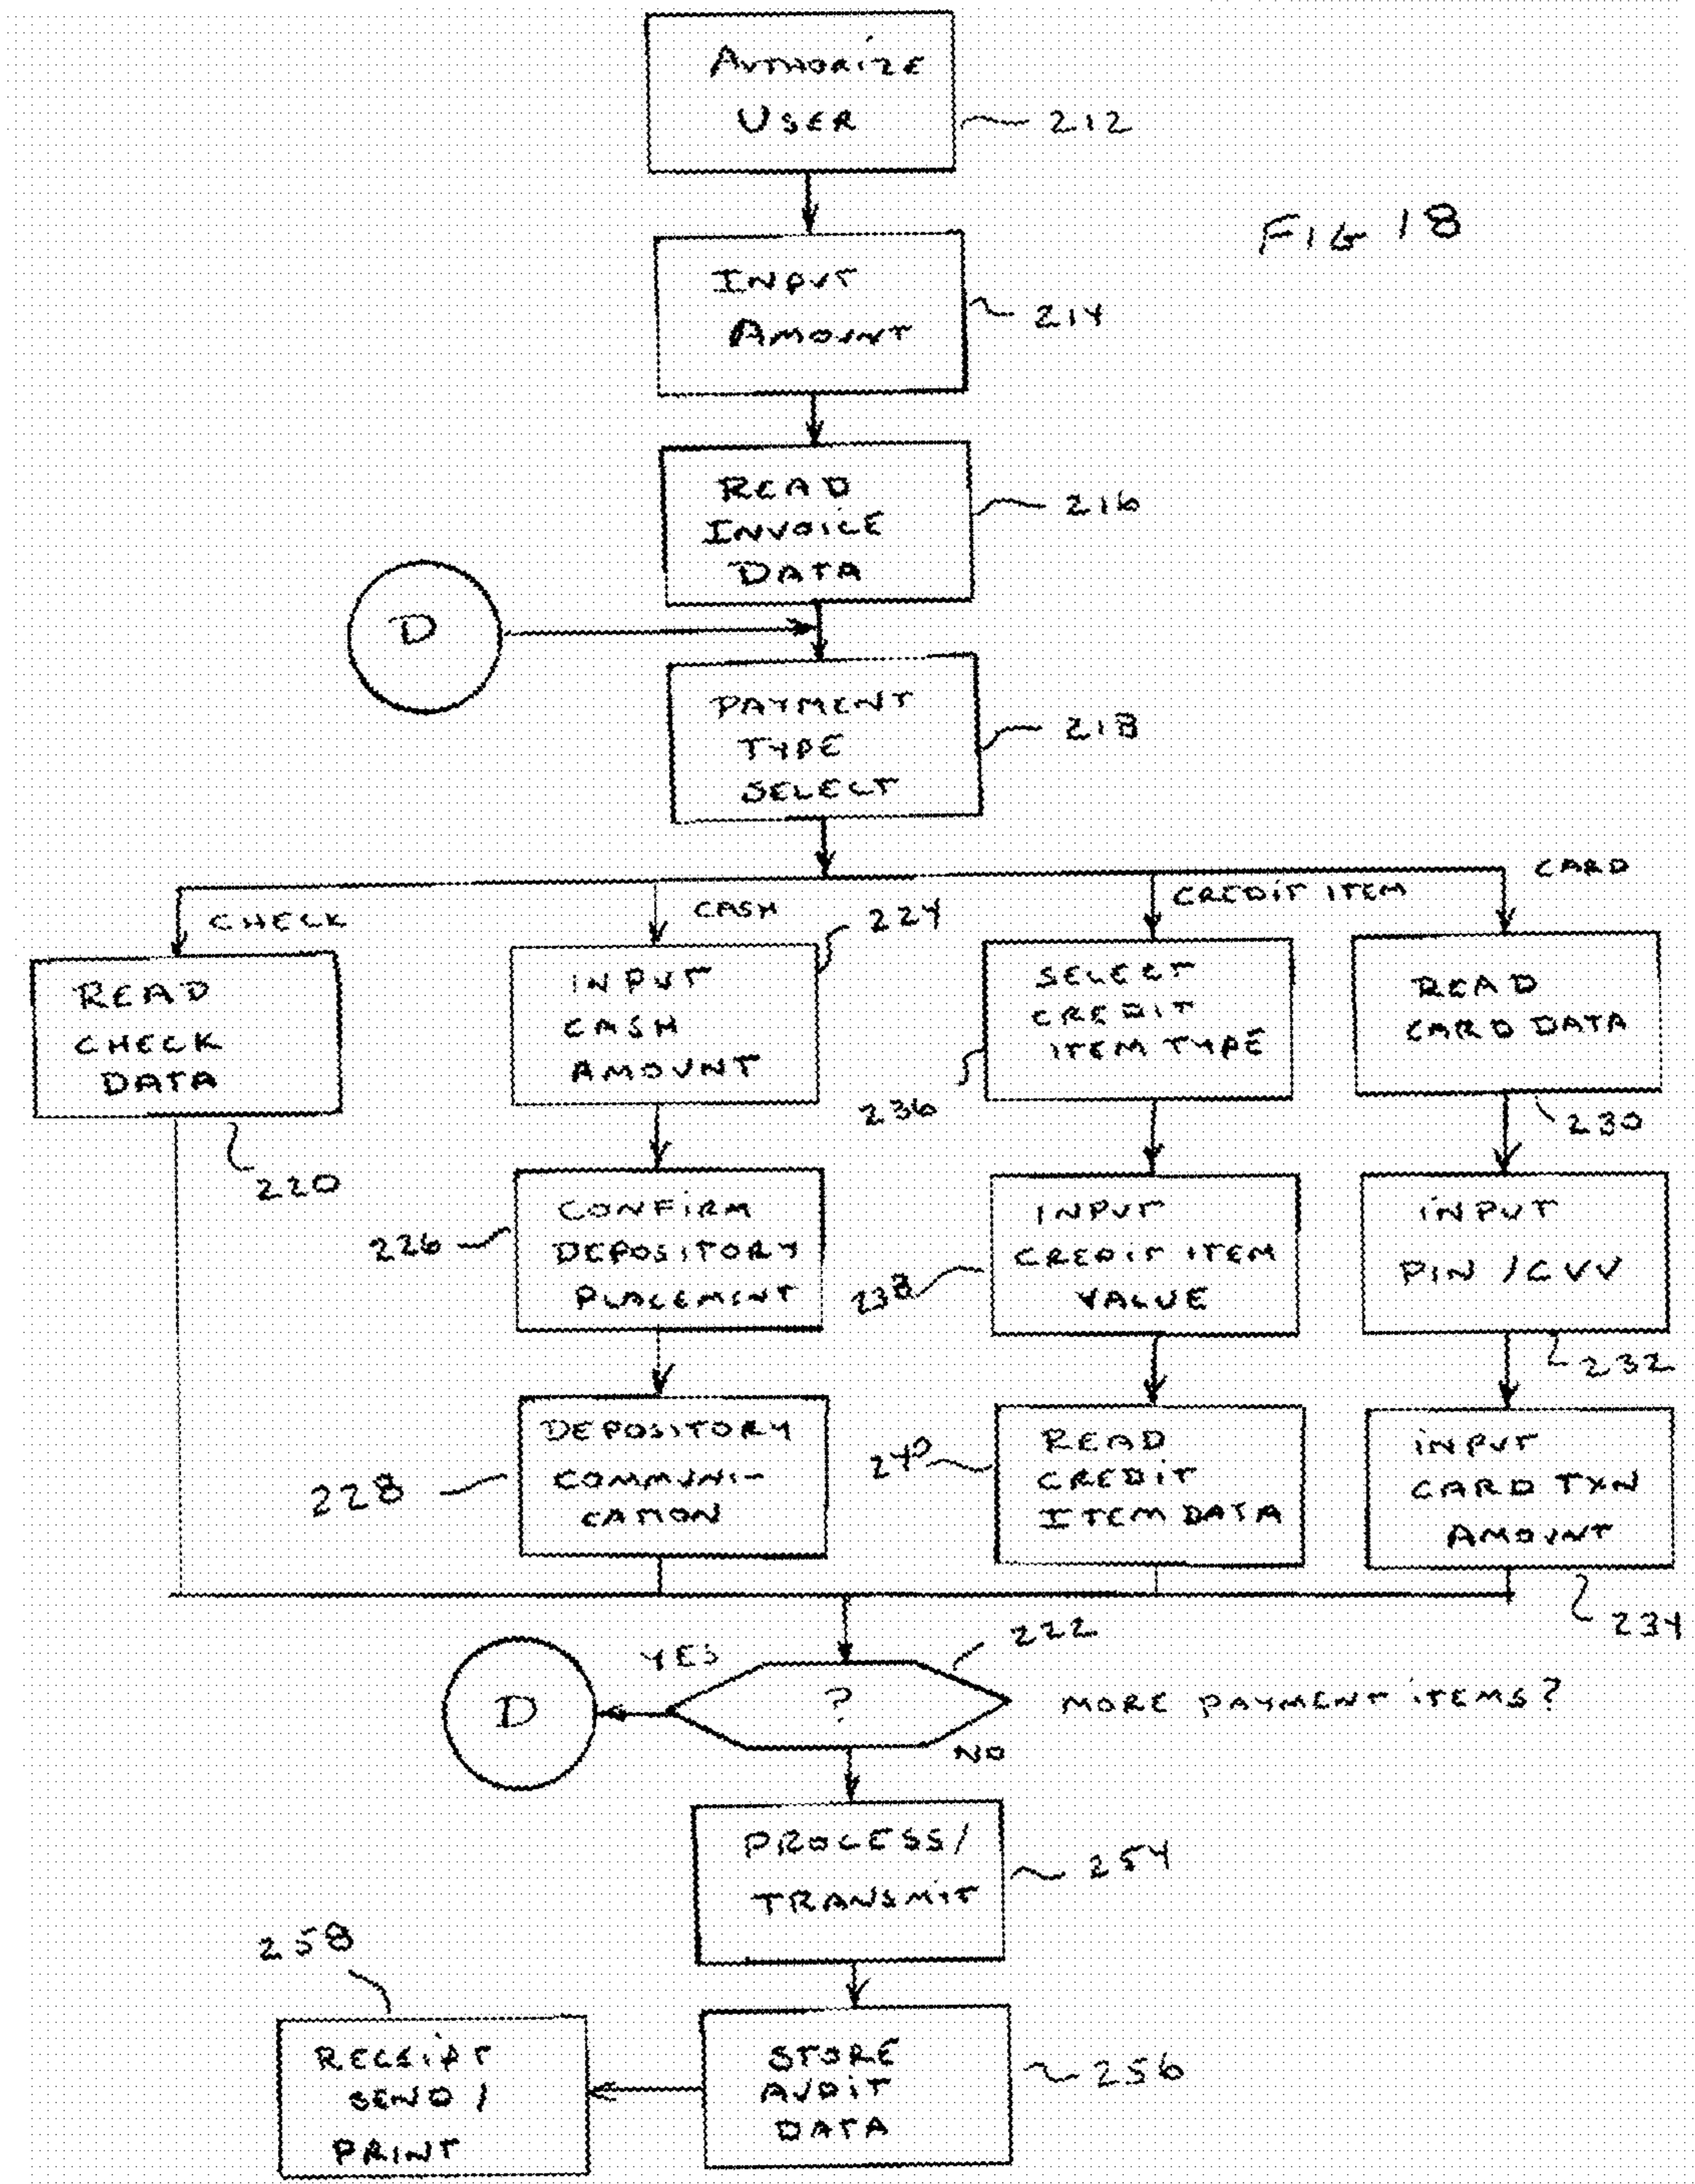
AUTHORIZE USER 212

FIG 18

INPUT AMOUNT 214

READ INVOICE DATA 216

D

PAYMENT TYPE SELECT 218

CHECK

CASH

CREDIT ITEM

CARD

READ CHECK DATA 220

224 INPUT CASH AMOUNT

SELECT CREDIT ITEM TYPE 236

READ CARD DATA 230

226 CONFIRM DEPOSITORY PLACEMENT

238 INPUT CREDIT ITEM VALUE

INPUT PIN / CVV 232

228 DEPOSITORY COMMUNICATION

240 READ CREDIT ITEM DATA

INPUT CARD TXN AMOUNT 234

222

YES

D

?

MORE PAYMENT ITEMS?

NO

PROCESS/ TRANSMIT 254

258

RECEIPT SEND / PRINT

STORE AUDIT DATA 256